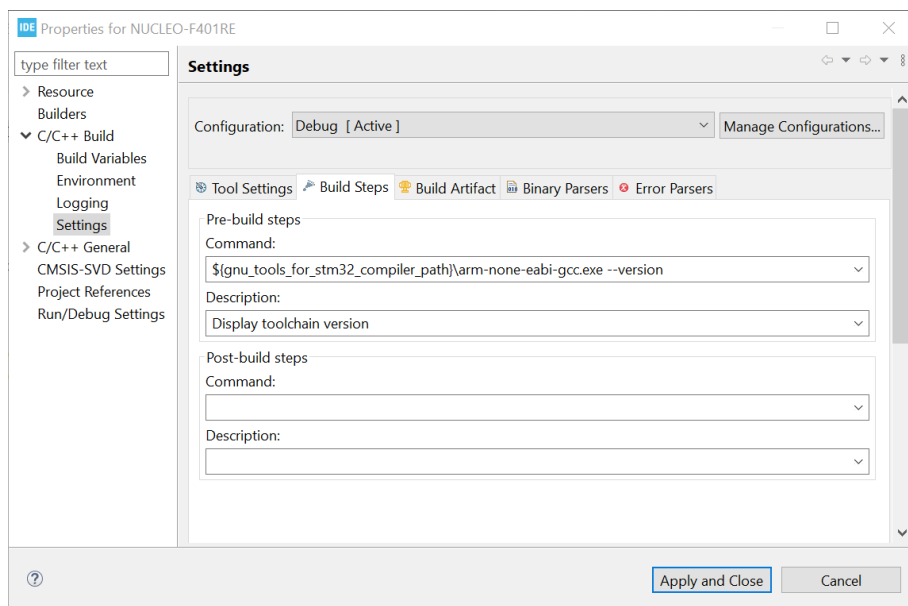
IDE Properties for NUCLEO-F401RE

type filter text

Resource
Builders
C/C++ Build
Build Variables
Environment
Logging
Settings
C/C++ General
CMSIS-SVD Settings
Project References
Run/Debug Settings

Settings

Configuration: Debug [ Active ]

Manage Configurations...

Tool Settings
Build Steps
Build Artifact
Binary Parsers
Error Parsers

Pre-build steps
Command:
${gnu_tools_for_stm32_compiler_path}\arm-none-eabi-gcc.exe --version
Description:
Display toolchain version

Post-build steps
Command:

Description:

?

Apply and Close

Cancel